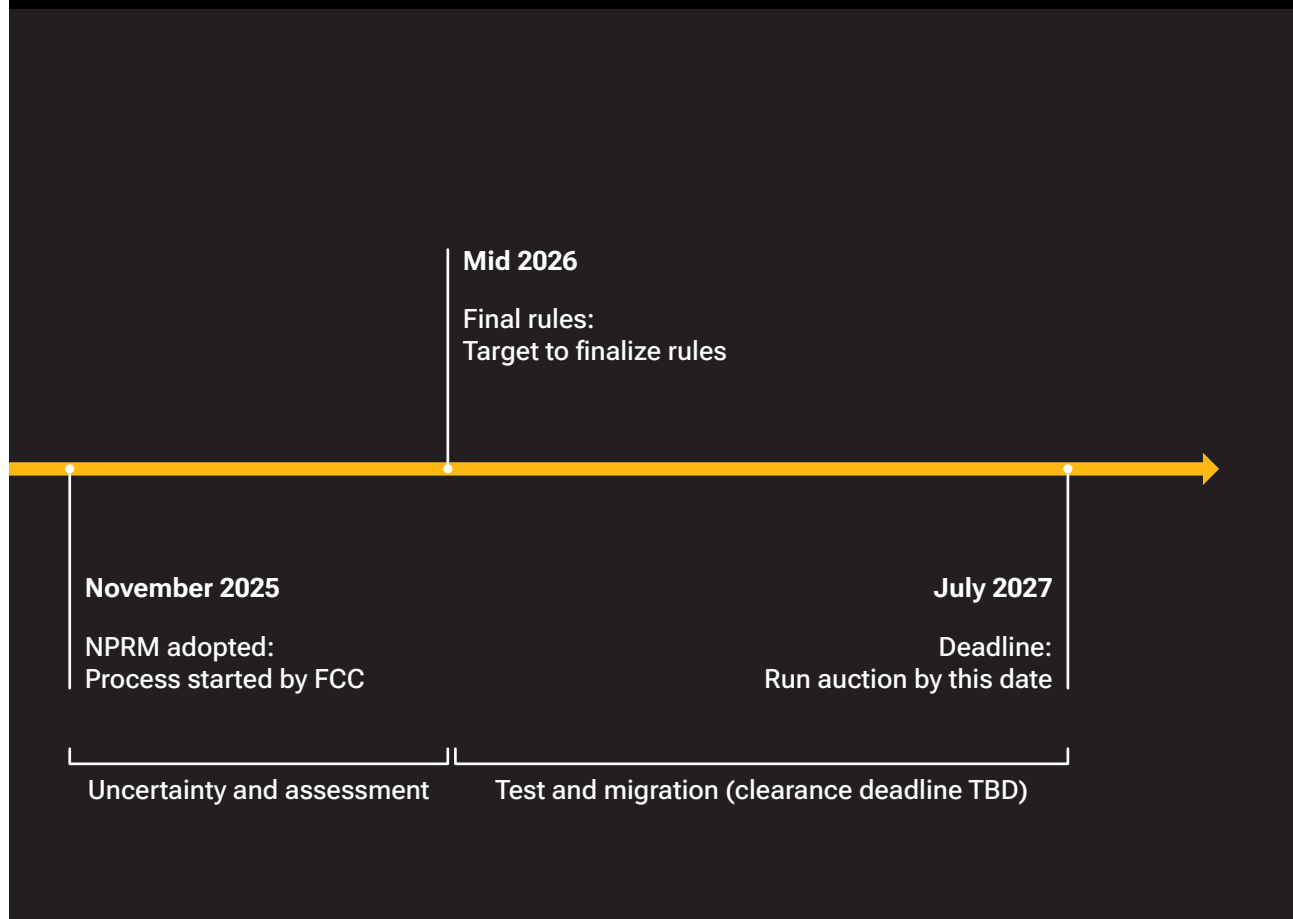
Mid 2026

Final rules:
Target to finalize rules

November 2025

NPRM adopted:
Process started by FCC

July 2027

Deadline:
Run auction by this date

Uncertainty and assessment

Test and migration (clearance deadline TBD)